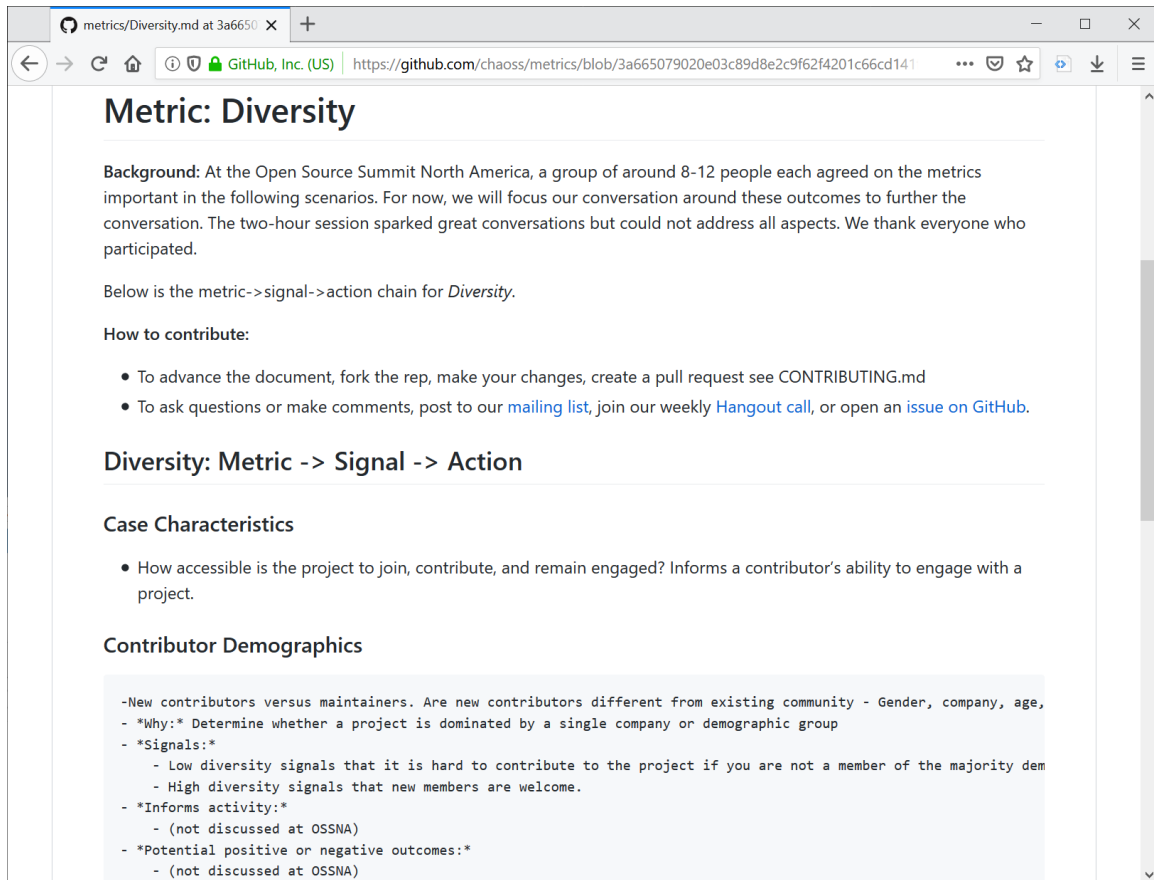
metrics/Diversity.md at 3a6650 ×

GitHub, Inc. (US) https://github.com/chaoss/metrics/blob/3a665079020e03c89d8e2c9f62f4201c66cd141

Metric: Diversity

**Background:** At the Open Source Summit North America, a group of around 8-12 people each agreed on the metrics important in the following scenarios. For now, we will focus our conversation around these outcomes to further the conversation. The two-hour session sparked great conversations but could not address all aspects. We thank everyone who participated.

Below is the metric->signal->action chain for *Diversity*.

**How to contribute:**

- To advance the document, fork the rep, make your changes, create a pull request see CONTRIBUTING.md
- To ask questions or make comments, post to our mailing list, join our weekly Hangout call, or open an issue on GitHub.

Diversity: Metric -> Signal -> Action

Case Characteristics

- How accessible is the project to join, contribute, and remain engaged? Informs a contributor's ability to engage with a project.

Contributor Demographics

```
-New contributors versus maintainers. Are new contributors different from existing community - Gender, company, age,
- *Why:* Determine whether a project is dominated by a single company or demographic group
- *Signals:*
    - Low diversity signals that it is hard to contribute to the project if you are not a member of the majority dem
    - High diversity signals that new members are welcome.
- *Informs activity:*
    - (not discussed at OSSNA)
- *Potential positive or negative outcomes:*
    - (not discussed at OSSNA)
```